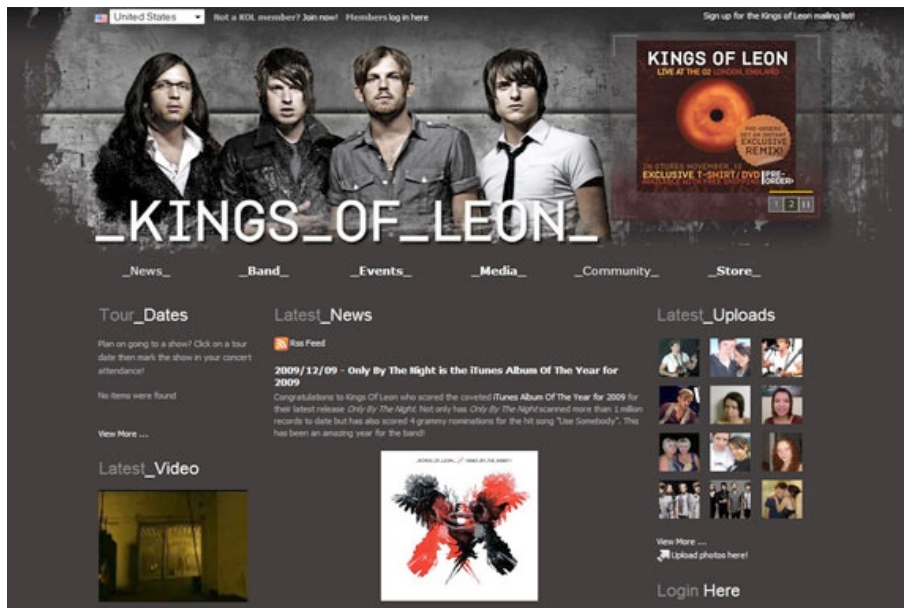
United States
Not a KOL member? Join now! Members log in here
Sign up for the Kings of Leon mailing list!

KINGS OF LEON
LIVE AT THE O2 LONDON, ENGLAND
PRE-ORDER! GET AN INSTANT EXCLUSIVE REMIX!
IN STORES NOVEMBER 10
EXCLUSIVE T-SHIRT/DVD
AVAILABLE WITH FREE SHIPPING
PRE-ORDER
1 2 II

_KINGS_OF_LEON_

_News_ _Band_ _Events_ _Media_ _Community_ _Store_

Tour_Dates

Plan on going to a show? Click on a tour date then mark the show in your concert attendance!

No items were found

View More ...

Latest_Video

Latest_News

Rss Feed

2009/12/09 - Only By The Night is the iTunes Album Of The Year for 2009

Congratulations to Kings Of Leon who scored the coveted iTunes Album Of The Year for 2009 for their latest release Only By The Night. Not only has Only By The Night scanned more than 1 million records to date but has also scored 4 grammy nominations for the hit song "Use Somebody". This has been an amazing year for the band!

KINGS OF LEON ONLY BY THE NIGHT

Latest_Uploads

View More ...
Upload photos here!

Login Here